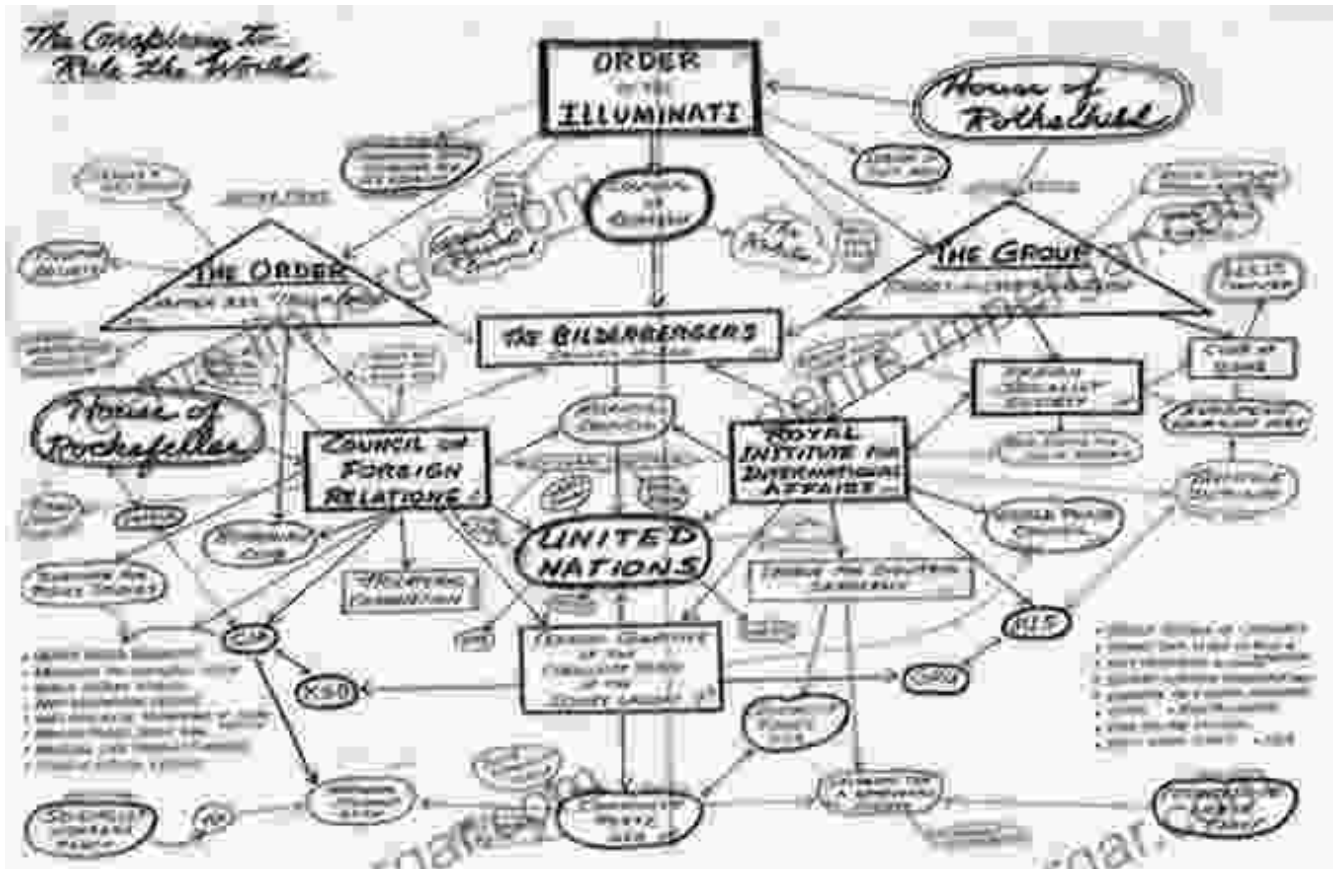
The Conspiracy to Rule the World

ORDER OF THE ILLUMINATI

House of Rothschild

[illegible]

COUNCIL OF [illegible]

THE ORDER

THE GROUP

THE BILDERBERGERS

House of Rockefeller

COUNCIL ON FOREIGN RELATIONS

ROYAL INSTITUTE FOR INTERNATIONAL AFFAIRS

UNITED NATIONS

TRILATERAL COMMISSION

KGB

CIA

MI5

CLUB OF ROME

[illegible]